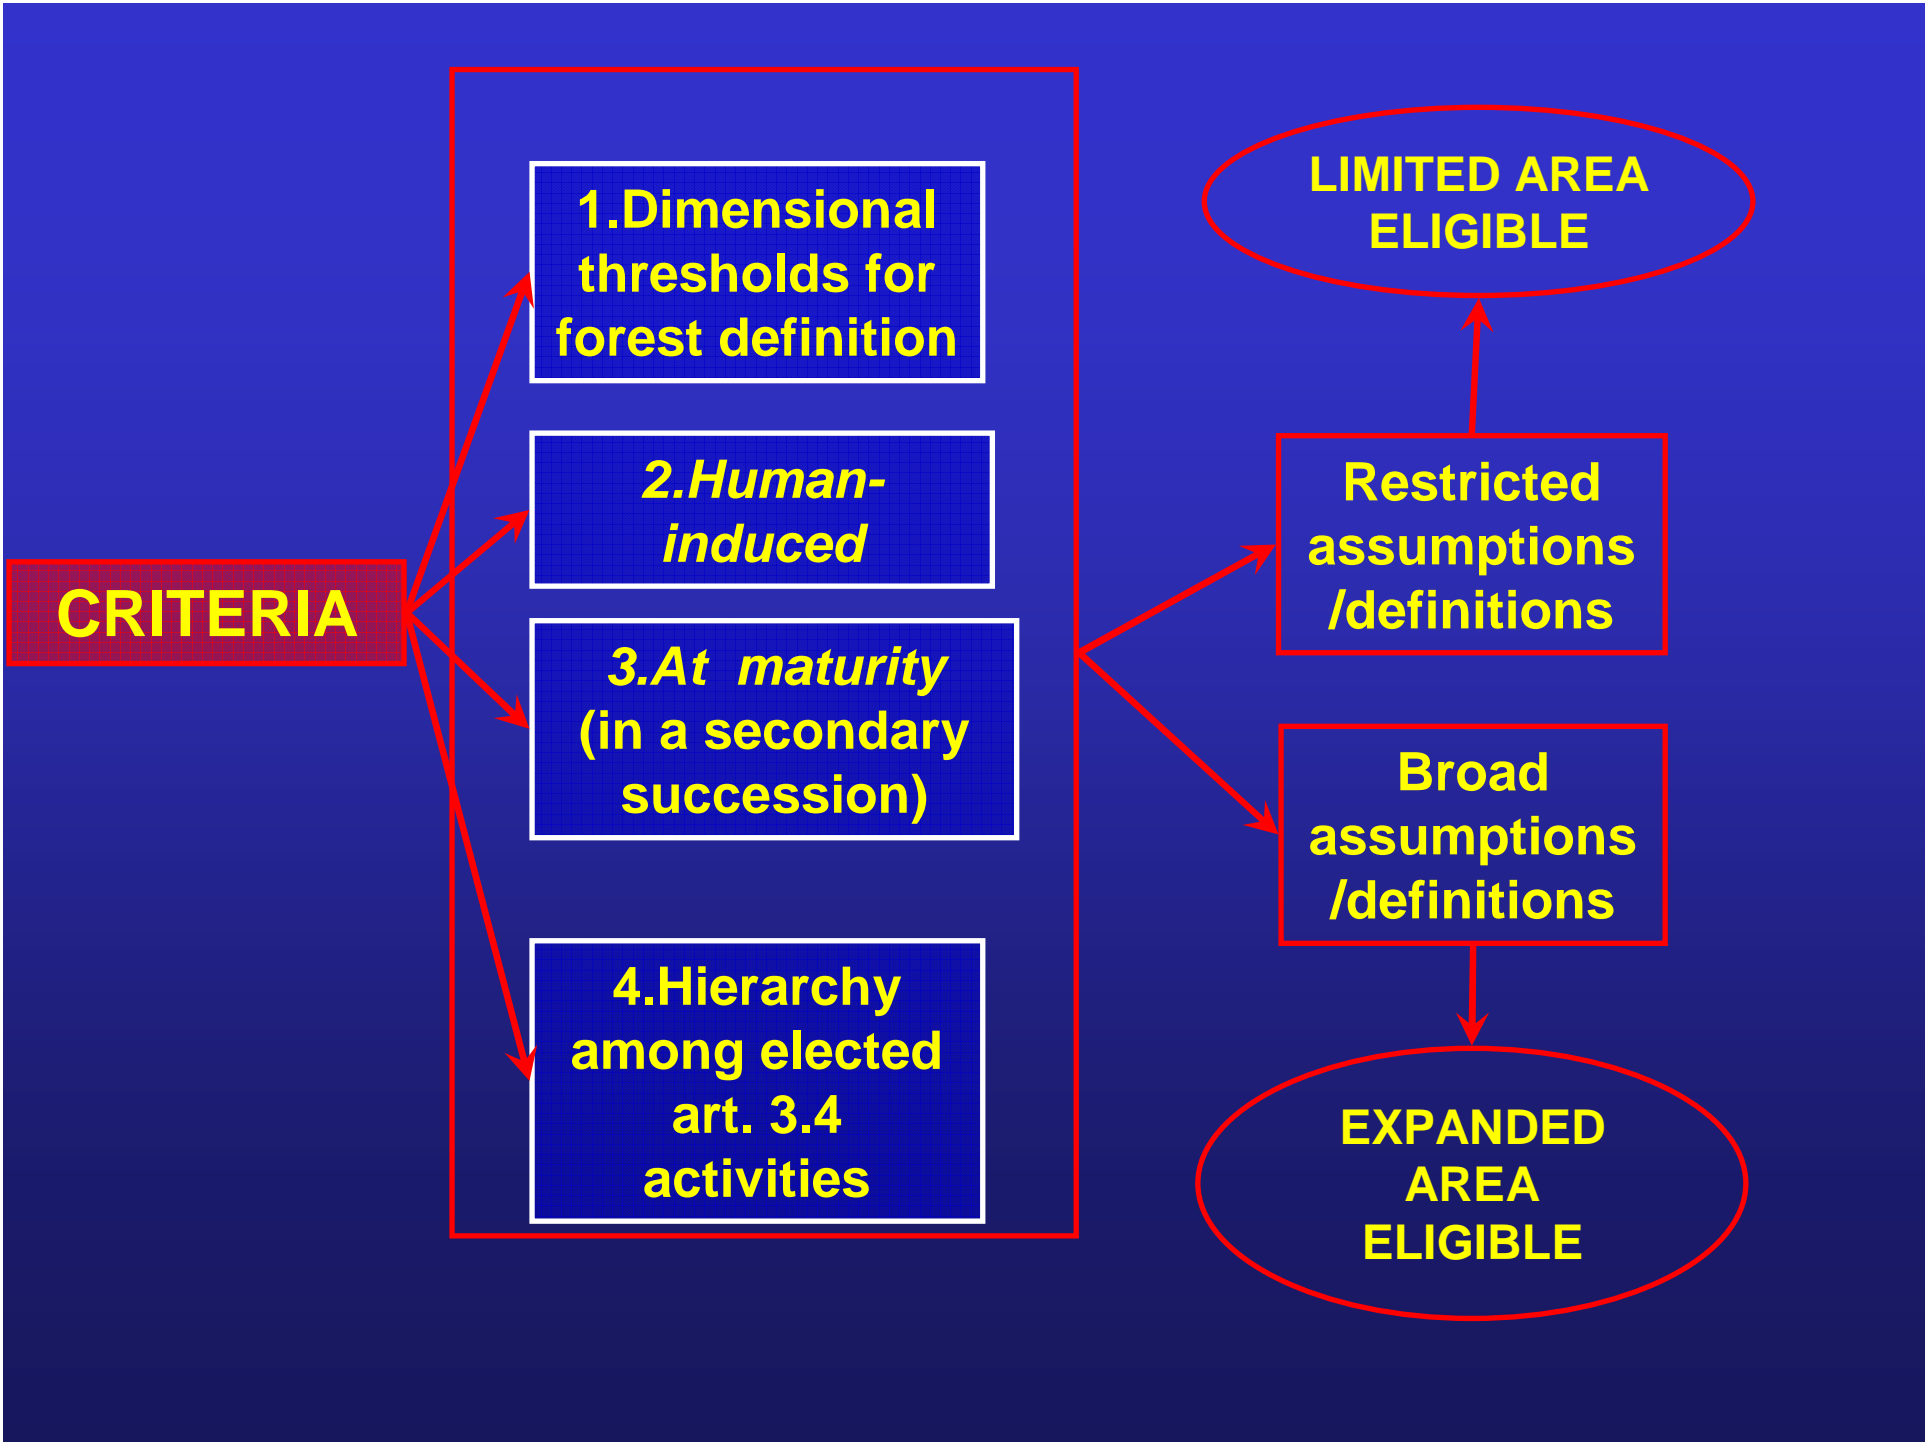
CRITERIA

1.Dimensional thresholds for forest definition

2.Human-induced

3.At maturity (in a secondary succession)

4.Hierarchy among elected art. 3.4 activities

LIMITED AREA ELIGIBLE

Restricted assumptions /definitions

Broad assumptions /definitions

EXPANDED AREA ELIGIBLE